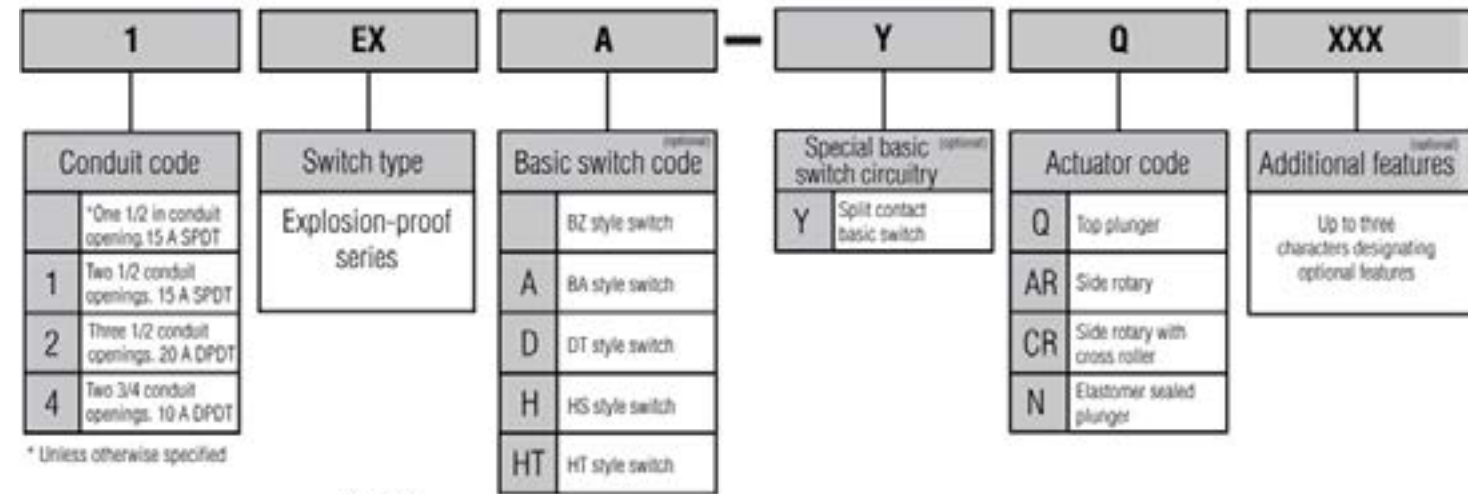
1

EX

A

—

Y

Q

XXX

Conduit code

| | |
|---|---|
| | *One 1/2 in conduit opening.15 A SPDT |
| 1 | Two 1/2 conduit openings. 15 A SPDT |
| 2 | Three 1/2 conduit openings. 20 A DPDT |
| 4 | Two 3/4 conduit openings. 10 A DPDT |

* Unless otherwise specified

Switch type

Explosion-proof series

Basic switch code (optional)

| | |
|---|---|
| | BZ style switch |
| A | BA style switch |
| D | DT style switch |
| H | HS style switch |
| HT | HT style switch |

Special basic switch circuitry (optional)

| | |
|---|---|
| Y | Split contact basic switch |

Actuator code

| | |
|---|---|
| Q | Top plunger |
| AR | Side rotary |
| CR | Side rotary with cross roller |
| N | Elastomer sealed plunger |

Additional features (optional)

Up to three characters designating optional features